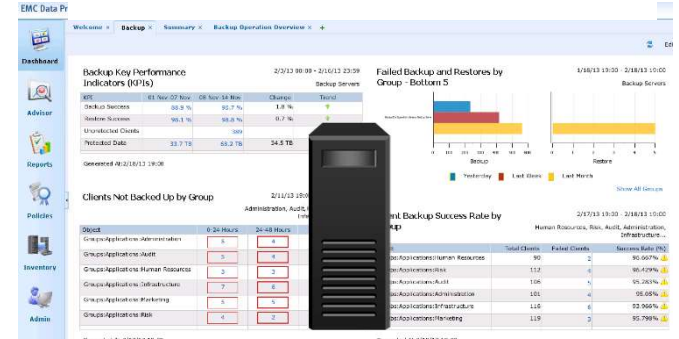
EMC Data Pr

Welcome × Backup × Summary × Backup Operation Overview × +

Edi

Dashboard

Advisor

Reports

Policies

Inventory

Admin

Backup Key Performance Indicators (KPIs)

2/3/13 00:00 - 2/10/13 23:59

Backup Servers

| KPI | 01 Nov-07 Nov | 08 Nov-14 Nov | Change | Trend |
|---|---|---|---|---|
| Backup Success | 88.9 % | 90.7 % | 1.8 % | |
| Restore Success | 98.1 % | 98.8 % | 0.7 % | |
| Unprotected Clients | | 389 | | |
| Protected Data | 33.7 TB | 68.2 TB | 34.5 TB | |

Generated At:2/18/13 19:08

Failed Backup and Restores by Group - Bottom 5

1/18/13 10:30 - 2/18/13 10:00

Backup Servers

Backup

Restore

Yesterday Last Week Last Month

Show All Groups

Clients Not Backed Up by Group

2/11/13 10:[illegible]

Administration, Audit, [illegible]

| Object | 0-24 Hours | 24-48 Hours |
|---|---|---|
| Groups:Applications:Administration | 5 | 4 |
| Groups:Applications:Audit | 3 | 3 |
| Groups:Applications:Human Resources | 3 | 3 |
| Groups:Applications:Infrastructure | 7 | 6 |
| Groups:Applications:Marketing | 5 | 5 |
| Groups:Applications:Risk | 4 | 2 |

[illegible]ent Backup Success Rate by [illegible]up

2/17/13 10:30 - 2/18/13 10:00

Human Resources, Risk, Audit, Administration, Infrastructure...

| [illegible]t | Total Clients | Failed Clients | Success Rate (%) |
|---|---|---|---|
| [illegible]ps:Applications:Human Resources | 90 | 3 | 96.667% |
| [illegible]ps:Applications:Risk | 112 | 4 | 96.429% |
| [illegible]ps:Applications:Audit | 106 | 5 | 95.283% |
| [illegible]ps:Applications:Administration | 101 | 4 | 95.05% |
| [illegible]ps:Applications:Infrastructure | 118 | 6 | 52.966% |
| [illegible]ps:Applications:Marketing | 119 | 5 | 95.798% |